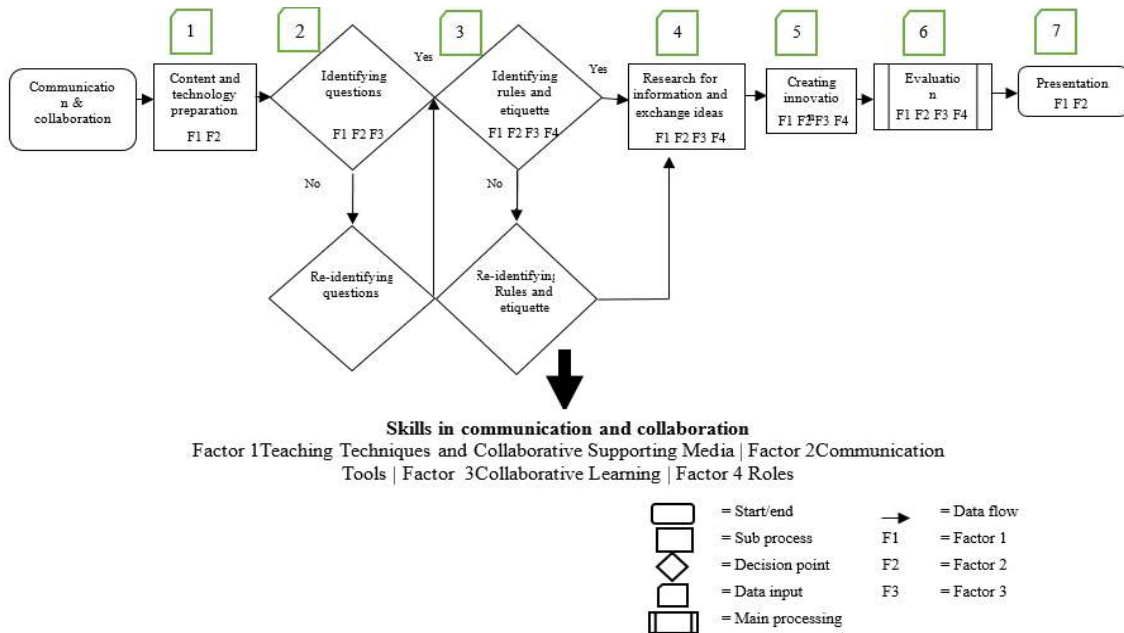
1

2

3

4

5

6

7

Communication & collaboration

Content and technology preparation
F1 F2

Identifying questions
F1 F2 F3

Yes

Identifying rules and etiquette
F1 F2 F3 F4

Yes

Research for information and exchange ideas
F1 F2 F3 F4

Creating innovation
F1 F2 F3 F4

Evaluation
F1 F2 F3 F4

Presentation
F1 F2

No

No

Re-identifying questions

Re-identifying Rules and etiquette

Skills in communication and collaboration
Factor 1Teaching Techniques and Collaborative Supporting Media | Factor 2Communication Tools | Factor 3Collaborative Learning | Factor 4 Roles

= Start/end
= Sub process
= Decision point
= Data input
= Main processing

= Data flow
F1 = Factor 1
F2 = Factor 2
F3 = Factor 3